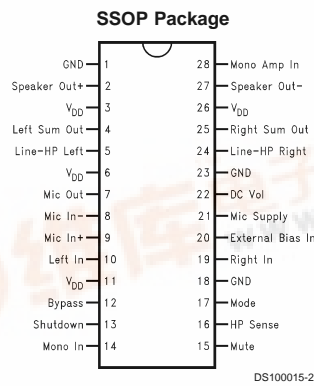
SSOP Package

GND 1
Speaker Out+ 2
$V_{DD}$ 3
Left Sum Out 4
Line-HP Left 5
$V_{DD}$ 6
Mic Out 7
Mic In- 8
Mic In+ 9
Left In 10
$V_{DD}$ 11
Bypass 12
Shutdown 13
Mono In 14

28 Mono Amp In
27 Speaker Out-
26 $V_{DD}$
25 Right Sum Out
24 Line-HP Right
23 GND
22 DC Vol
21 Mic Supply
20 External Bias In
19 Right In
18 GND
17 Mode
16 HP Sense
15 Mute

DS100015-2